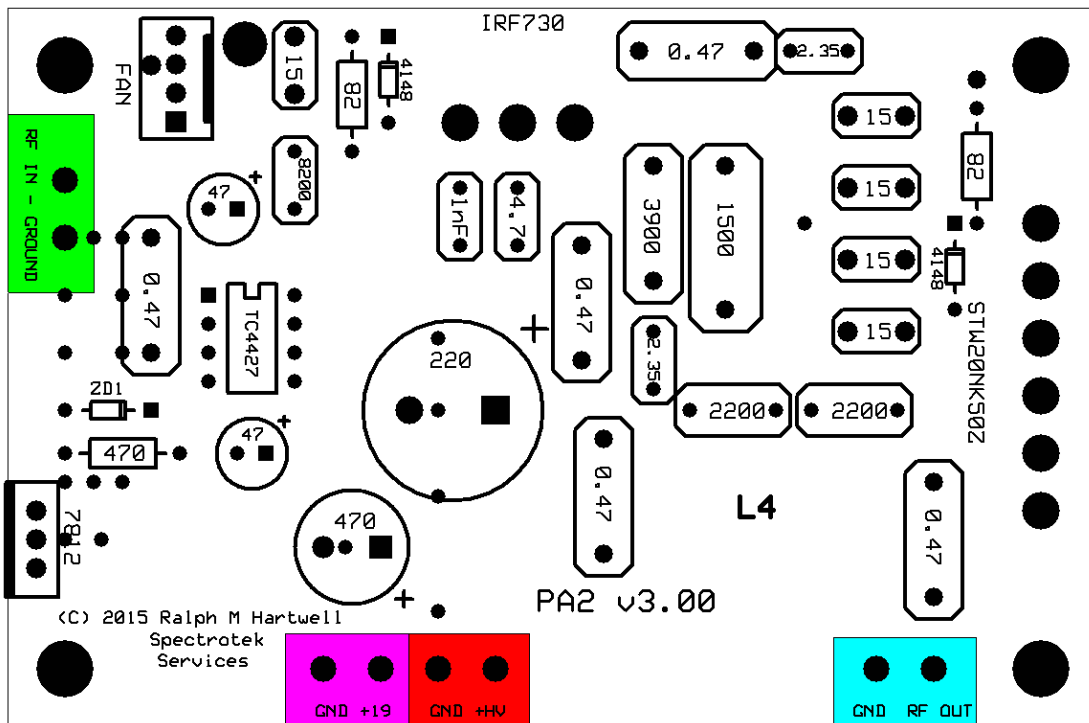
IRF730
FAN
15
82
4148
0.47
2.35
15
82
RF IN - GROUND
8200
47
+
InF
4.7
3900
1500
15
15
4148
0.47
0.47
TC4427
+
0.47
220
2.35
15
STW20NK50Z
ZD1
2200
2200
47
+
470
0.47
L4
7812
470
0.47
PA2 v3.00
+
(C) 2015 Ralph M Hartwell
Spectrotek
Services
GND +19
GND +HV
GND RF OUT